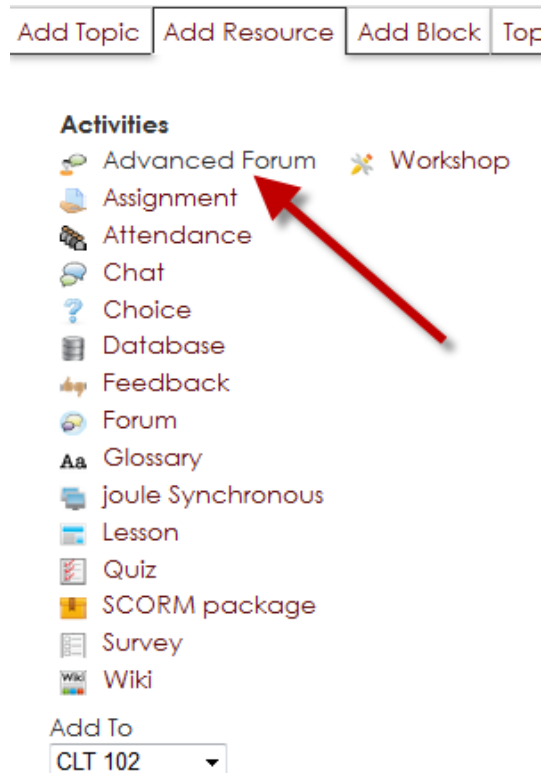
Add Topic | Add Resource | Add Block | Top

Activities

Advanced Forum

Workshop

Assignment

Attendance

Chat

Choice

Database

Feedback

Forum

Aa Glossary

joule Synchronous

Lesson

Quiz

SCORM package

Survey

Wiki Wiki

Add To

CLT 102